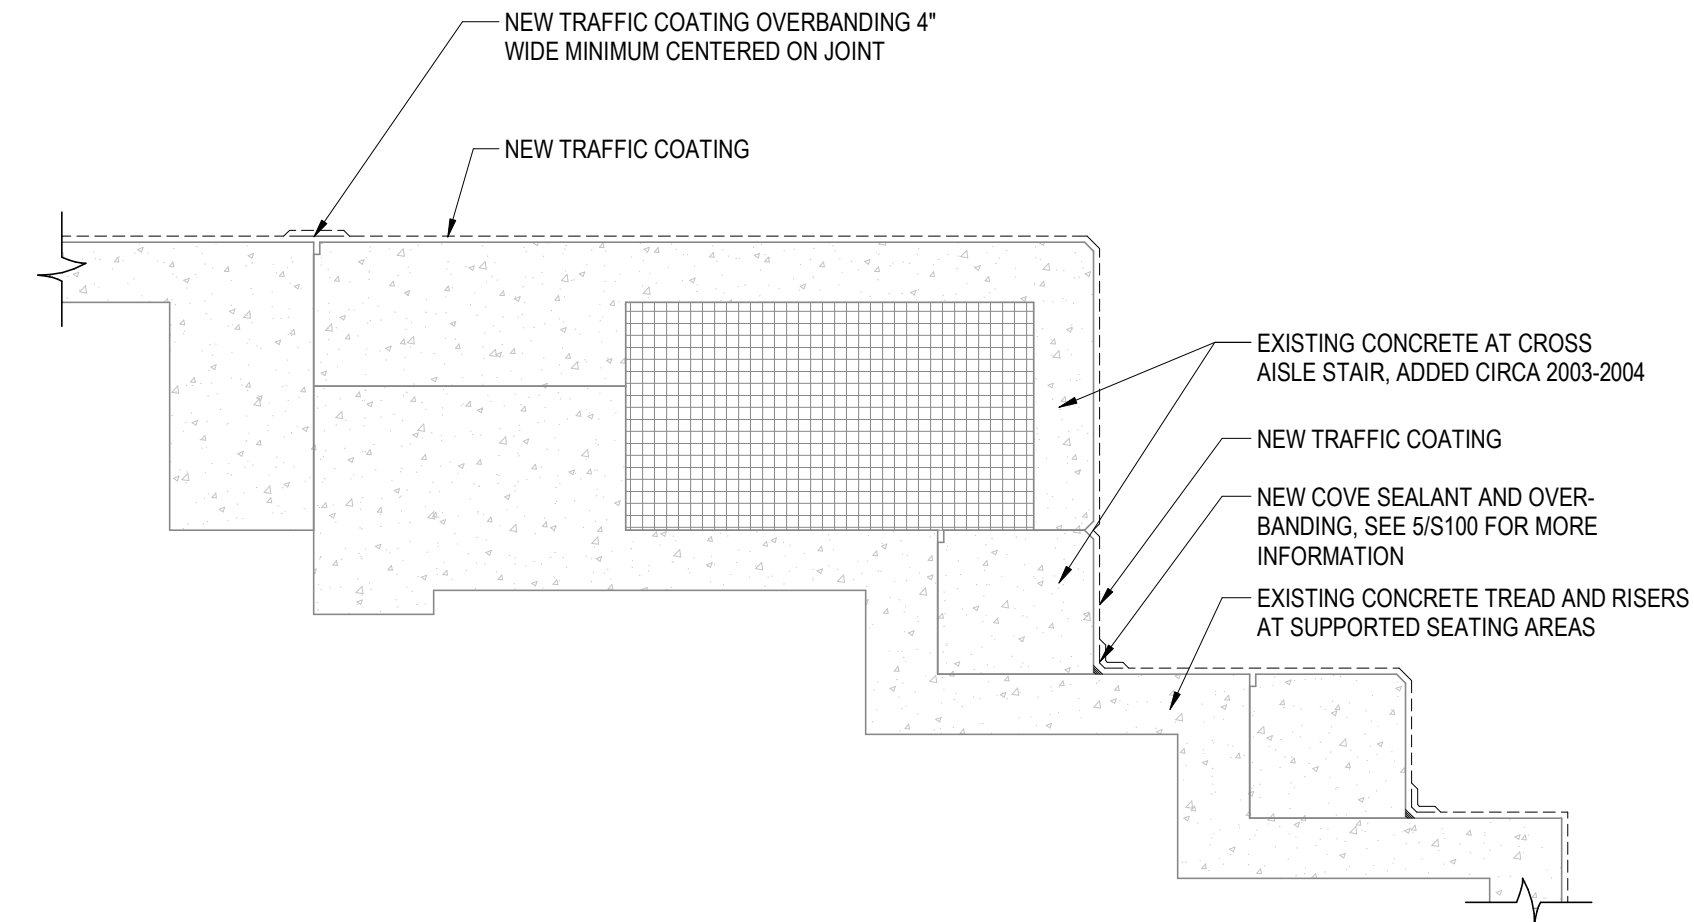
NEW TRAFFIC COATING OVERBANDING 4" WIDE MINIMUM CENTERED ON JOINT

NEW TRAFFIC COATING

EXISTING CONCRETE AT CROSS AISLE STAIR, ADDED CIRCA 2003-2004

NEW TRAFFIC COATING

NEW COVE SEALANT AND OVERBANDING, SEE 5/S100 FOR MORE INFORMATION

EXISTING CONCRETE TREAD AND RISERS AT SUPPORTED SEATING AREAS